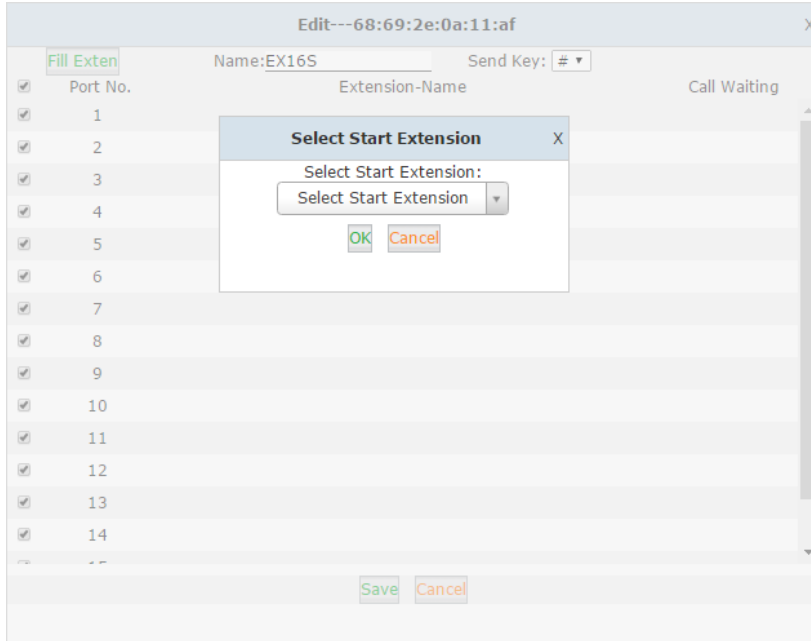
Edit---68:69:2e:0a:11:af

X

Fill Exten

Name:EX16S

Send Key: # ▾

| Port No. | Extension-Name | Call Waiting |
|---|---|---|
| 1 | | |
| 2 | | |
| 3 | | |
| 4 | | |
| 5 | | |
| 6 | | |
| 7 | | |
| 8 | | |
| 9 | | |
| 10 | | |
| 11 | | |
| 12 | | |
| 13 | | |
| 14 | | |
| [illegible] | | |

Select Start Extension

X

Select Start Extension:

Select Start Extension

OK Cancel

Save Cancel